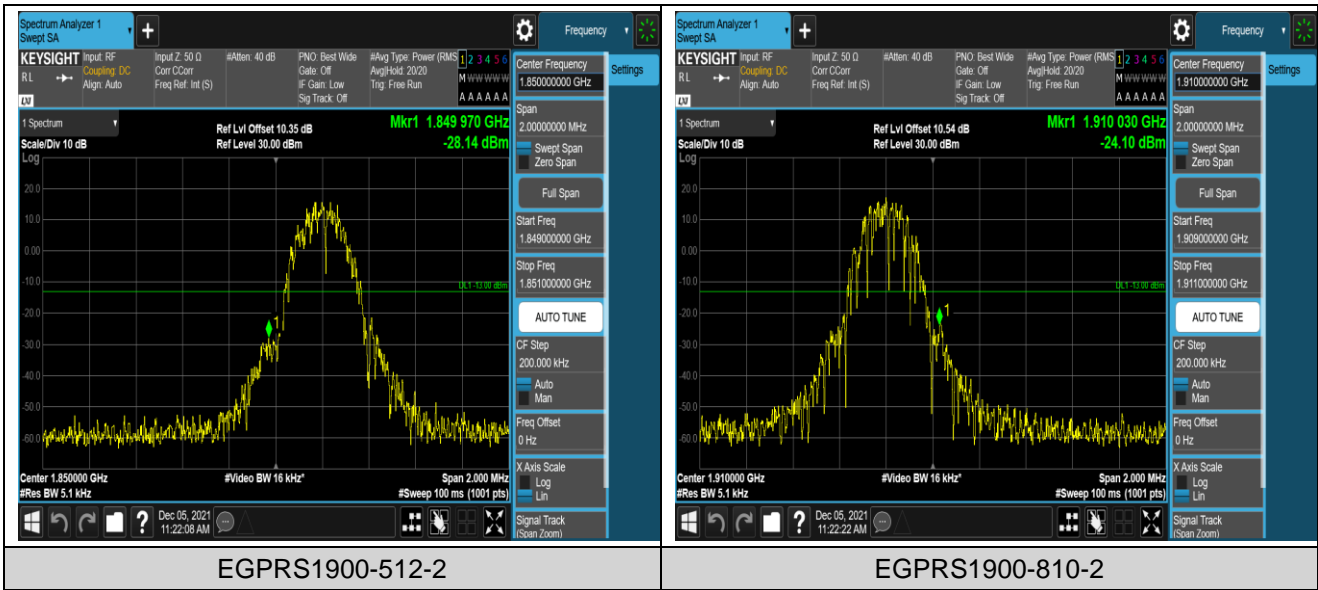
Spectrum Analyzer 1
Swept SA

Frequency

KEYSIGHT Input: RF
Coupling: DC
Align: Auto

Input Z: 50 Ω
Corr CCorr
Freq Ref: Int (S)

#Atten: 40 dB

PNO: Best Wide
Gate: Off
IF Gain: Low
Sig Track: Off

#Avg Type: Power (RMS)
Avg|Hold: 20/20
Trig: Free Run

1 2 3 4 5 6
M W W W W W
A A A A A A

1 Spectrum
Scale/Div 10 dB
Log

Ref Lvl Offset 10.35 dB
Ref Level 30.00 dBm

Mkr1 1.849 970 GHz
-28.14 dBm

20.0
10.0
0.00
-10.0
-20.0
-30.0
-40.0
-50.0
-60.0

DL1 -13.00 dBm

Center 1.850000 GHz
#Res BW 5.1 kHz

#Video BW 16 kHz*

Span 2.000 MHz
#Sweep 100 ms (1001 pts)

Dec 05, 2021
11:22:08 AM

Center Frequency
1.850000000 GHz

Settings

Span
2.00000000 MHz
Swept Span
Zero Span

Full Span

Start Freq
1.849000000 GHz

Stop Freq
1.851000000 GHz

AUTO TUNE

CF Step
200.000 kHz
Auto
Man

Freq Offset
0 Hz

X Axis Scale
Log
Lin

Signal Track
(Span Zoom)

EGPRS1900-512-2

Spectrum Analyzer 1
Swept SA

Frequency

KEYSIGHT Input: RF
Coupling: DC
Align: Auto

Input Z: 50 Ω
Corr CCorr
Freq Ref: Int (S)

#Atten: 40 dB

PNO: Best Wide
Gate: Off
IF Gain: Low
Sig Track: Off

#Avg Type: Power (RMS)
Avg|Hold: 20/20
Trig: Free Run

1 2 3 4 5 6
M W W W W W
A A A A A A

1 Spectrum
Scale/Div 10 dB
Log

Ref Lvl Offset 10.54 dB
Ref Level 30.00 dBm

Mkr1 1.910 030 GHz
-24.10 dBm

20.0
10.0
0.00
-10.0
-20.0
-30.0
-40.0
-50.0
-60.0

DL1 -13.00 dBm

Center 1.910000 GHz
#Res BW 5.1 kHz

#Video BW 16 kHz*

Span 2.000 MHz
#Sweep 100 ms (1001 pts)

Dec 05, 2021
11:22:22 AM

Center Frequency
1.910000000 GHz

Settings

Span
2.00000000 MHz
Swept Span
Zero Span

Full Span

Start Freq
1.909000000 GHz

Stop Freq
1.911000000 GHz

AUTO TUNE

CF Step
200.000 kHz
Auto
Man

Freq Offset
0 Hz

X Axis Scale
Log
Lin

Signal Track
(Span Zoom)

EGPRS1900-810-2